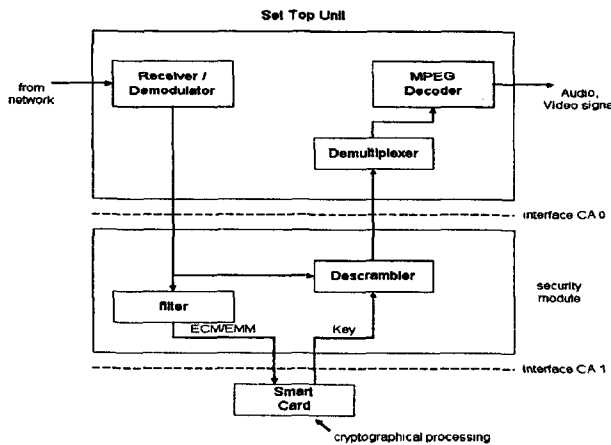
Set Top Unit

from network

Receiver / Demodulator

MPEG Decoder

Audio, Video signa

Demultiplexer

interface CA 0

Descrambler

security module

filter

ECM/EMM

Key

interface CA 1

Smart Card

cryptographical processing